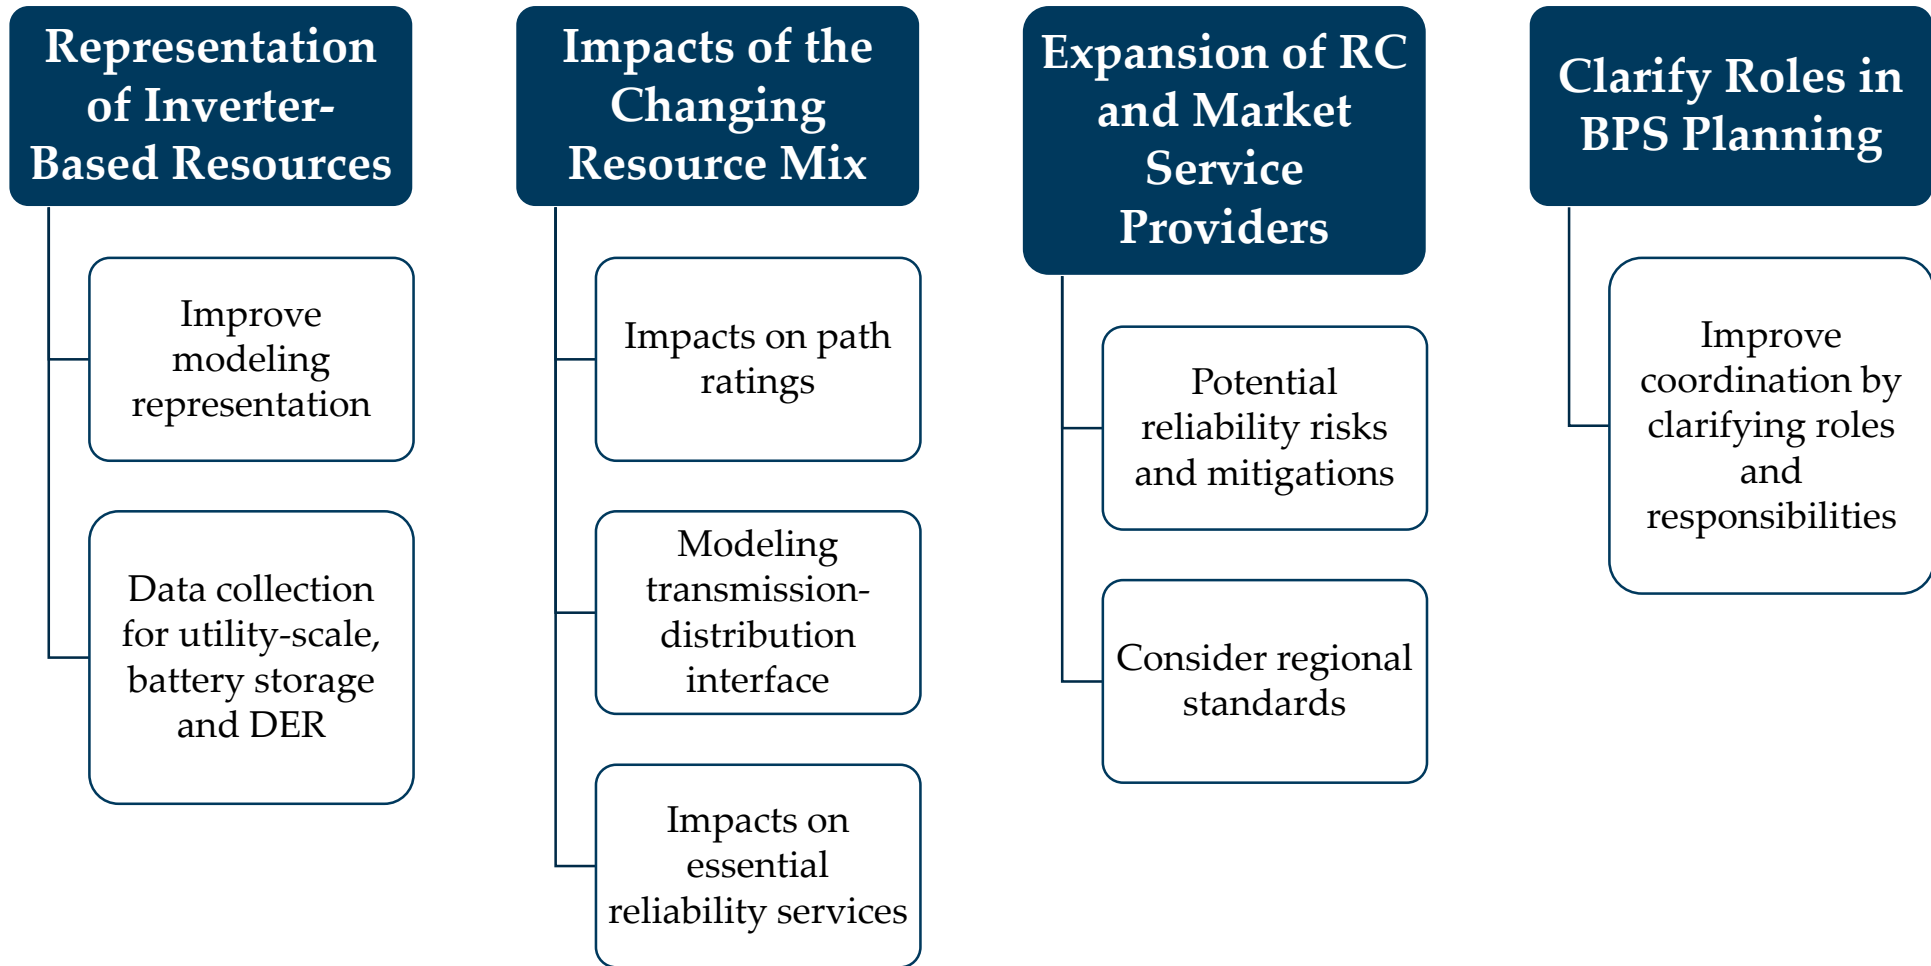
Representation of Inverter-Based Resources

Improve modeling representation

Data collection for utility-scale, battery storage and DER

Impacts of the Changing Resource Mix

Impacts on path ratings

Modeling transmission-distribution interface

Impacts on essential reliability services

Expansion of RC and Market Service Providers

Potential reliability risks and mitigations

Consider regional standards

Clarify Roles in BPS Planning

Improve coordination by clarifying roles and responsibilities